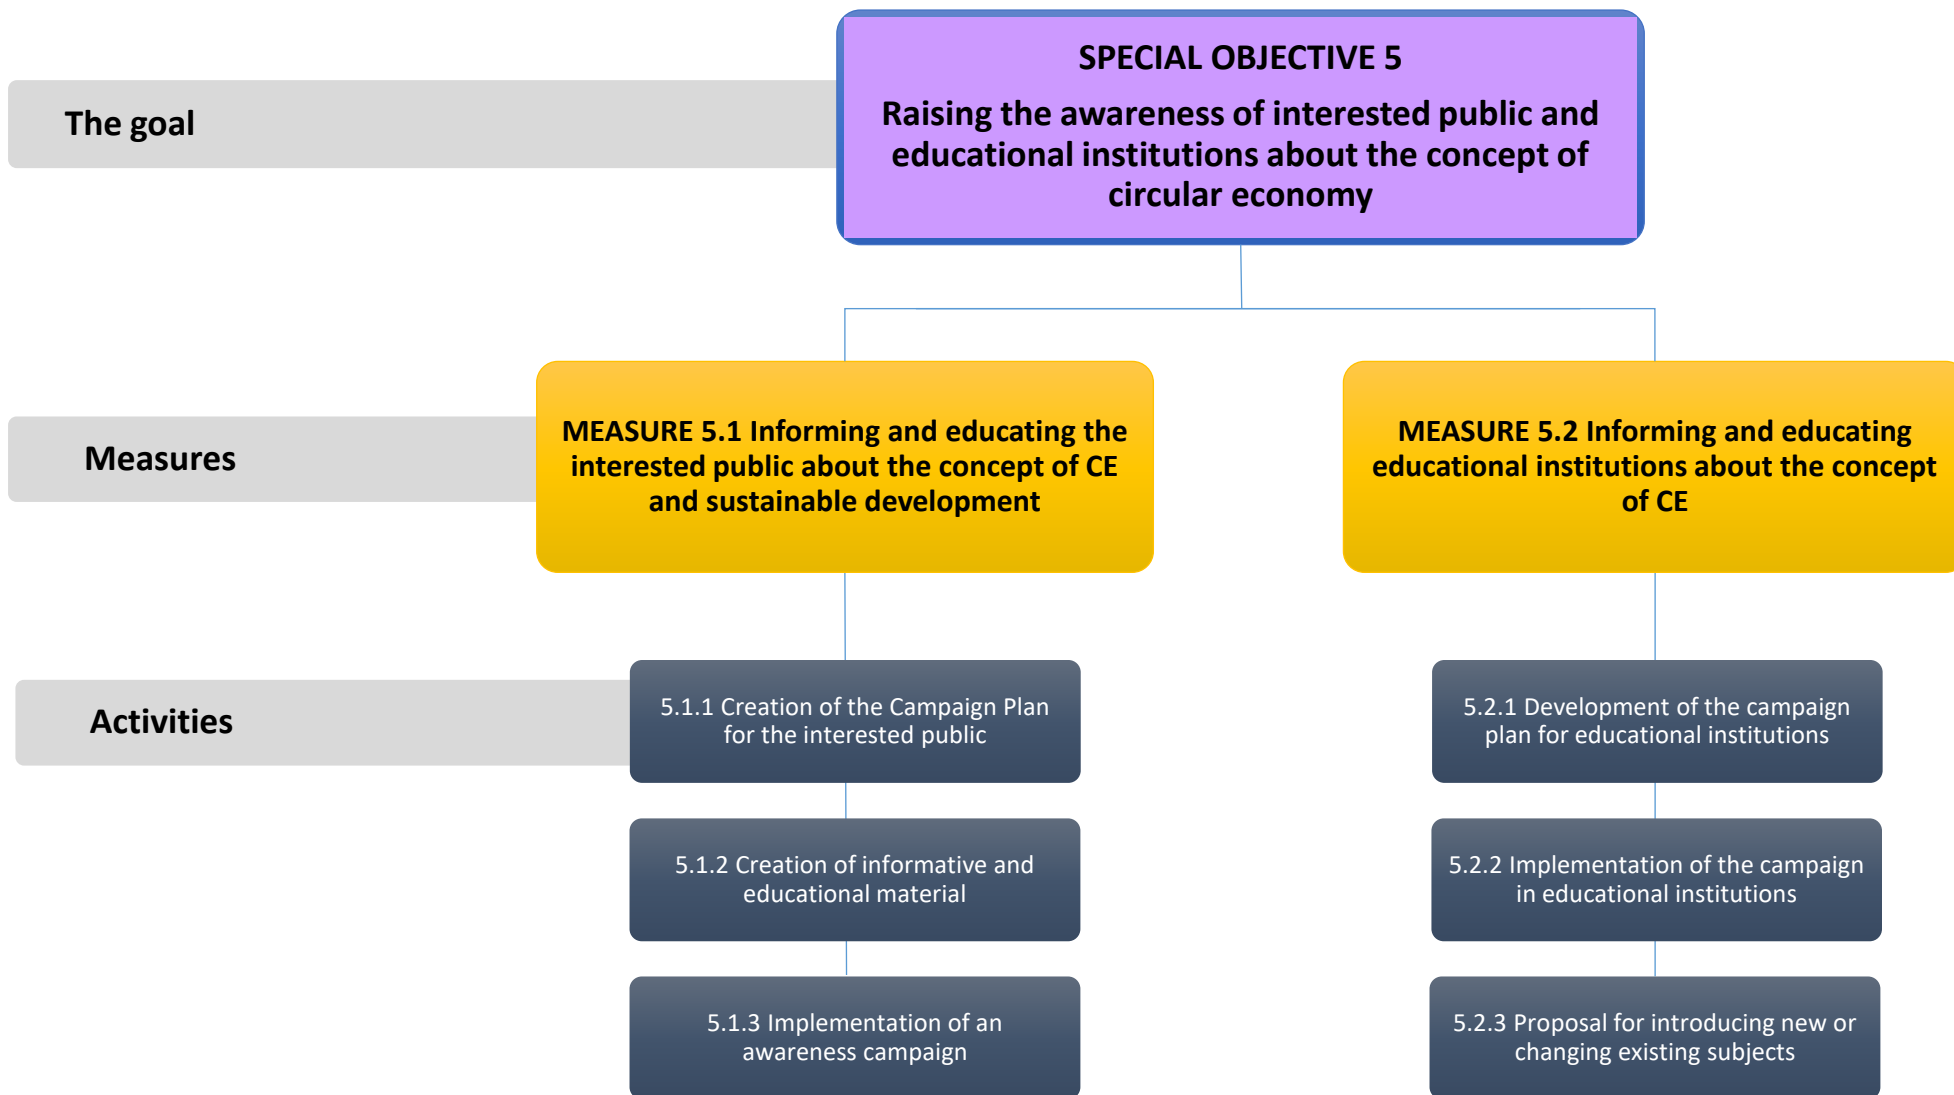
The goal

SPECIAL OBJECTIVE 5

Raising the awareness of interested public and educational institutions about the concept of circular economy

Measures

MEASURE 5.1 Informing and educating the interested public about the concept of CE and sustainable development

MEASURE 5.2 Informing and educating educational institutions about the concept of CE

Activities

5.1.1 Creation of the Campaign Plan for the interested public

5.1.2 Creation of informative and educational material

5.1.3 Implementation of an awareness campaign

5.2.1 Development of the campaign plan for educational institutions

5.2.2 Implementation of the campaign in educational institutions

5.2.3 Proposal for introducing new or changing existing subjects